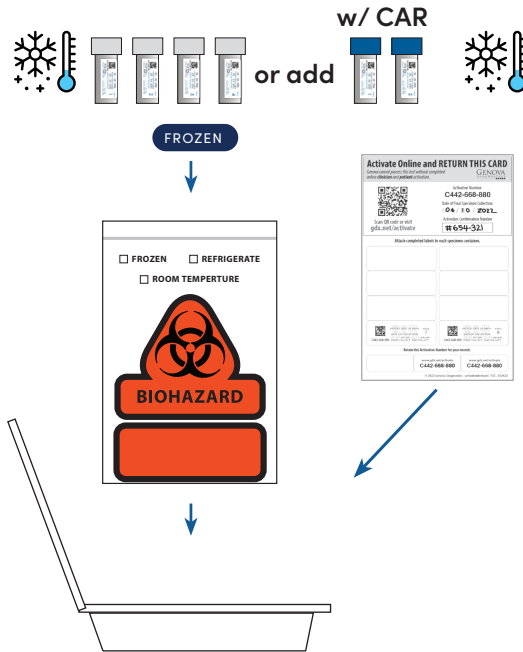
w/ CAR

or add

FROZEN

☐ FROZEN ☐ REFRIGERATE
☐ ROOM TEMPERTURE

BIOHAZARD

Activate Online and RETURN THIS CARD

Genova cannot process this kit without completed online clinician and patient activation.

GENOVA

Activation Number
C442-668-880

Date of Final Specimen Collection
04 / 10 / 2022

Activation Confirmation Number
#654-321

Scan QR code or visit
gdx.net/activate

Attach completed labels to each specimen container.

C442-668-880

C442-668-880

Retain this Activation Number for your records.

www.gdx.net/activate
C442-668-880

www.gdx.net/activate
C442-668-880

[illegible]